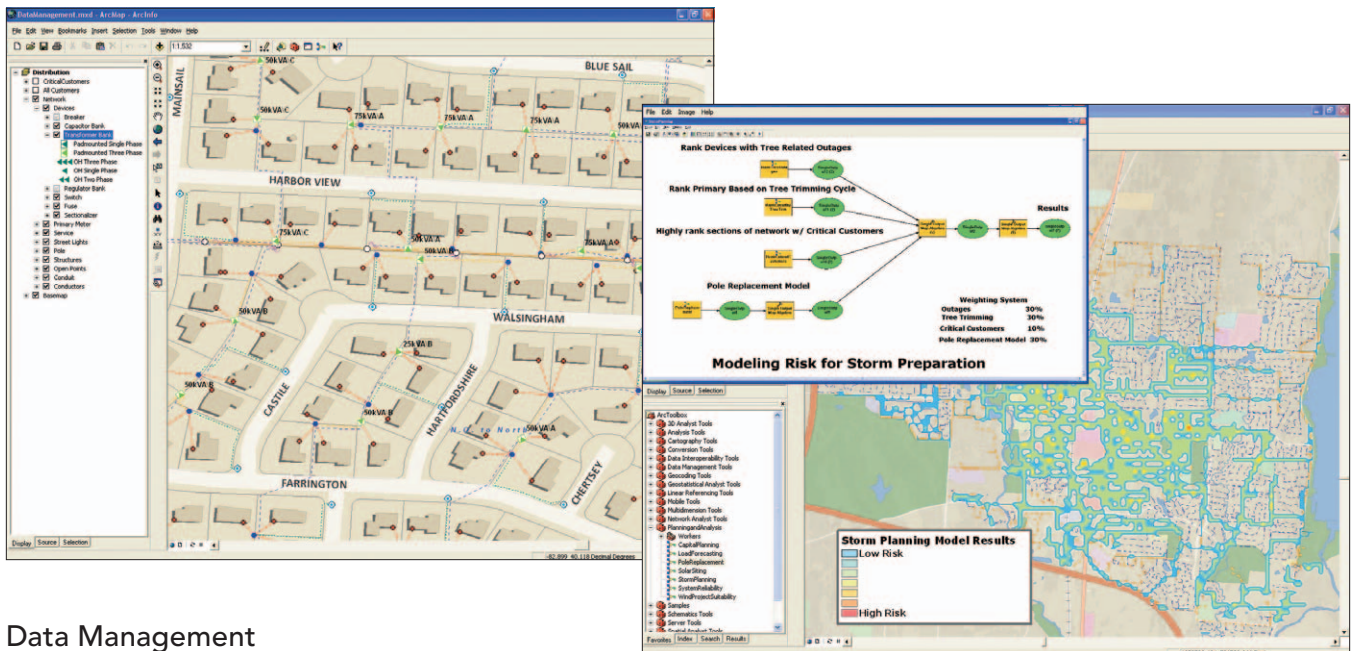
DataManagement.mxd - ArcMap - ArcInfo

File Edit View Bookmarks Insert Selection Tools Window Help

1:1,532

Distribution
CriticalCustomers
All Customers
Network
Devices
Breaker
Capacitor Bank
Transformer Bank
Padmounted Single Phase
Padmounted Three Phase
OH Three Phase
OH Single Phase
OH Two Phase
Regulator Bank
Switch
Fuse
Sectionalizer
Primary Meter
Service
Street Lights
Pole
Structures
Open Points
Conduit
Conductors
Basemap

Display Source Selection

MAINSAIL
BLUE SAIL
HARBOR VIEW
WALSINGHAM
CASTILE
HARTFORDSHIRE
FARRINGTON
CHERTSEY
50kVA:C
50kVA:C
75kVA:A
75kVA:A
50kVA:C
75kVA:C
50kVA:A
50kVA:B
75kVA:A
50kVA:B
25kVA:B
50kVA:B
50kVA:B
50kVA:A

-82.899 40.118 Decimal Degrees

File Edit Image Help

Rank Devices with Tree Related Outages
Rank Primary Based on Tree Trimming Cycle
Highly rank sections of network w/ Critical Customers
Pole Replacement Model
Results

Weighting System
Outages 30%
Tree Trimming 30%
Critical Customers 10%
Pole Replacement Model 30%

Modeling Risk for Storm Preparation

Display Source Selection

ArcToolbox
3D Analyst Tools
Analysis Tools
Cartography Tools
Conversion Tools
Data Interoperability Tools
Data Management Tools
Geocoding Tools
Geostatistical Analyst Tools
Linear Referencing Tools
Mobile Tools
Multidimension Tools
Network Analyst Tools
PlanningandAnalysis
Workers
CapitalPlanning
LoadForecasting
PoleReplacement
SolarSiting
StormPlanning
SystemReliability
WindProjectSuitability
Samples
Schematics Tools
Server Tools
Spatial Analyst Tools

Favorites Index Search Results

Storm Planning Model Results
Low Risk
High Risk

Data Management